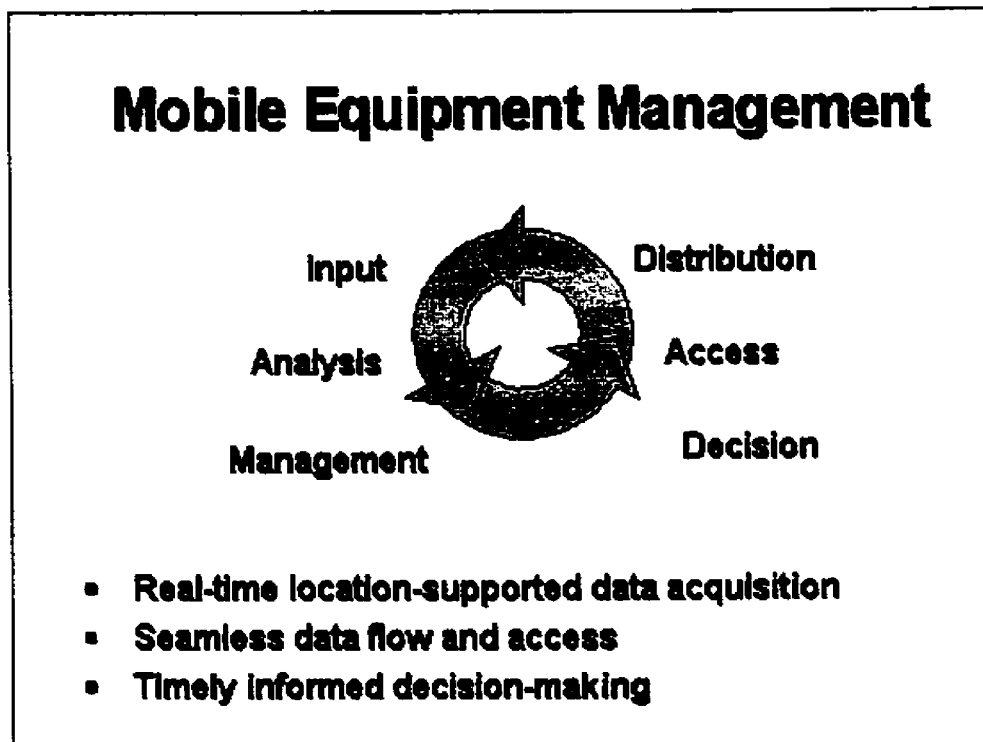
Mobile Equipment Management

Input

Distribution

Analysis

Access

Management

Decision

- Real-time location-supported data acquisition
- Seamless data flow and access
- Timely informed decision-making